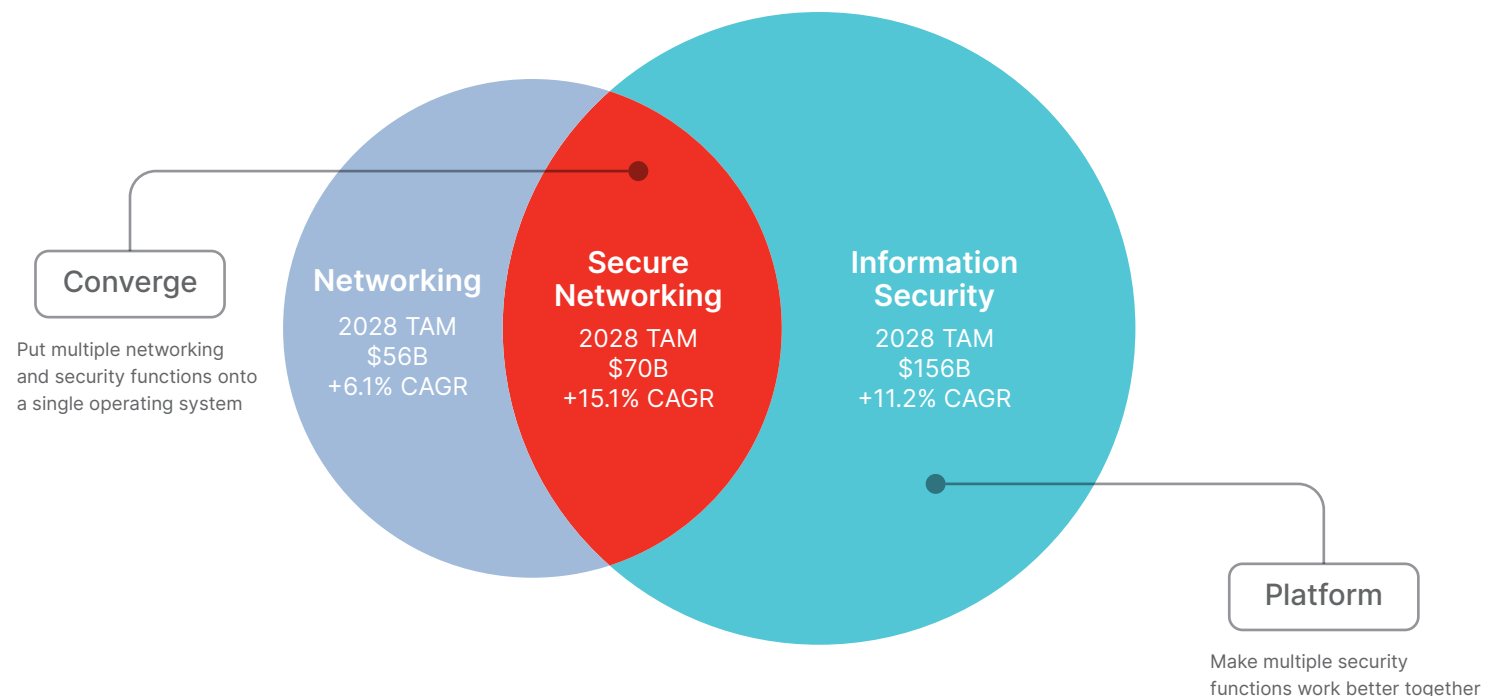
Converge

Put multiple networking and security functions onto a single operating system

Networking
2028 TAM
$56B
+6.1% CAGR

Secure Networking
2028 TAM
$70B
+15.1% CAGR

Information Security
2028 TAM
$156B
+11.2% CAGR

Platform

Make multiple security functions work better together